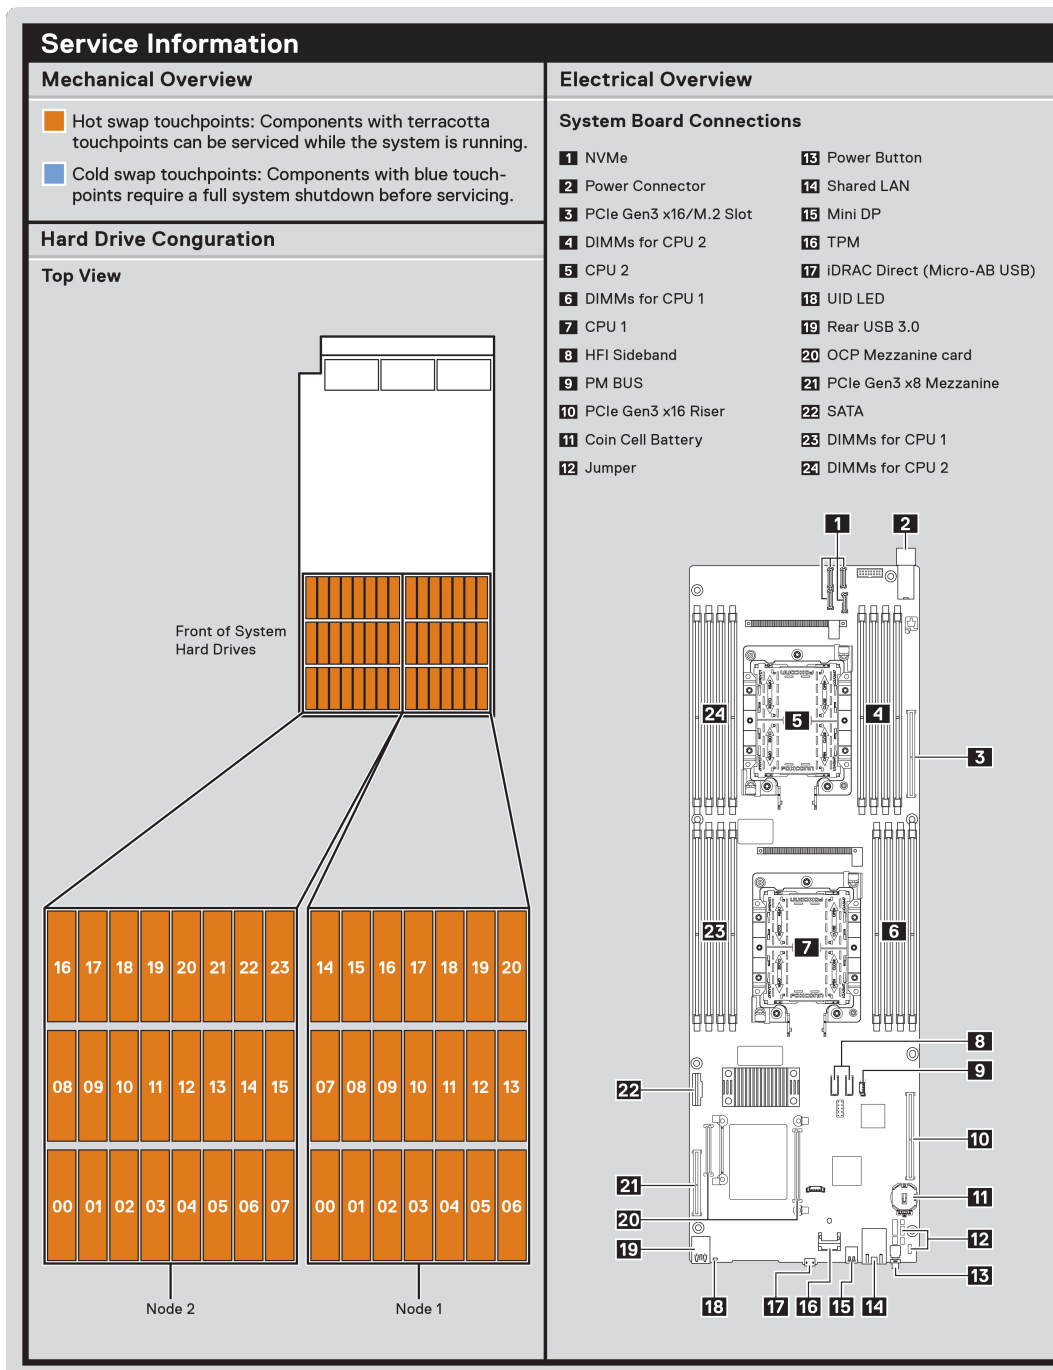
Service Information

Mechanical Overview

Hot swap touchpoints: Components with terracotta touchpoints can be serviced while the system is running.

Cold swap touchpoints: Components with blue touchpoints require a full system shutdown before servicing.

Hard Drive Conguration

Top View

Front of System Hard Drives

| 16 | 17 | 18 | 19 | 20 | 21 | 22 | 23 |
|---|---|---|---|---|---|---|---|
| 08 | 09 | 10 | 11 | 12 | 13 | 14 | 15 |
| 00 | 01 | 02 | 03 | 04 | 05 | 06 | 07 |

Node 2

| 14 | 15 | 16 | 17 | 18 | 19 | 20 |
|---|---|---|---|---|---|---|
| 07 | 08 | 09 | 10 | 11 | 12 | 13 |
| 00 | 01 | 02 | 03 | 04 | 05 | 06 |

Node 1

Electrical Overview

System Board Connections

1 NVMe
2 Power Connector
3 PCIe Gen3 x16/M.2 Slot
4 DIMMs for CPU 2
5 CPU 2
6 DIMMs for CPU 1
7 CPU 1
8 HFI Sideband
9 PM BUS
10 PCIe Gen3 x16 Riser
11 Coin Cell Battery
12 Jumper
13 Power Button
14 Shared LAN
15 Mini DP
16 TPM
17 iDRAC Direct (Micro-AB USB)
18 UID LED
19 Rear USB 3.0
20 OCP Mezzanine card
21 PCIe Gen3 x8 Mezzanine
22 SATA
23 DIMMs for CPU 1
24 DIMMs for CPU 2

1 2 24 5 4 3 23 7 6 8 9 22 10 11 21 20 12 19 13 18 17 16 15 14